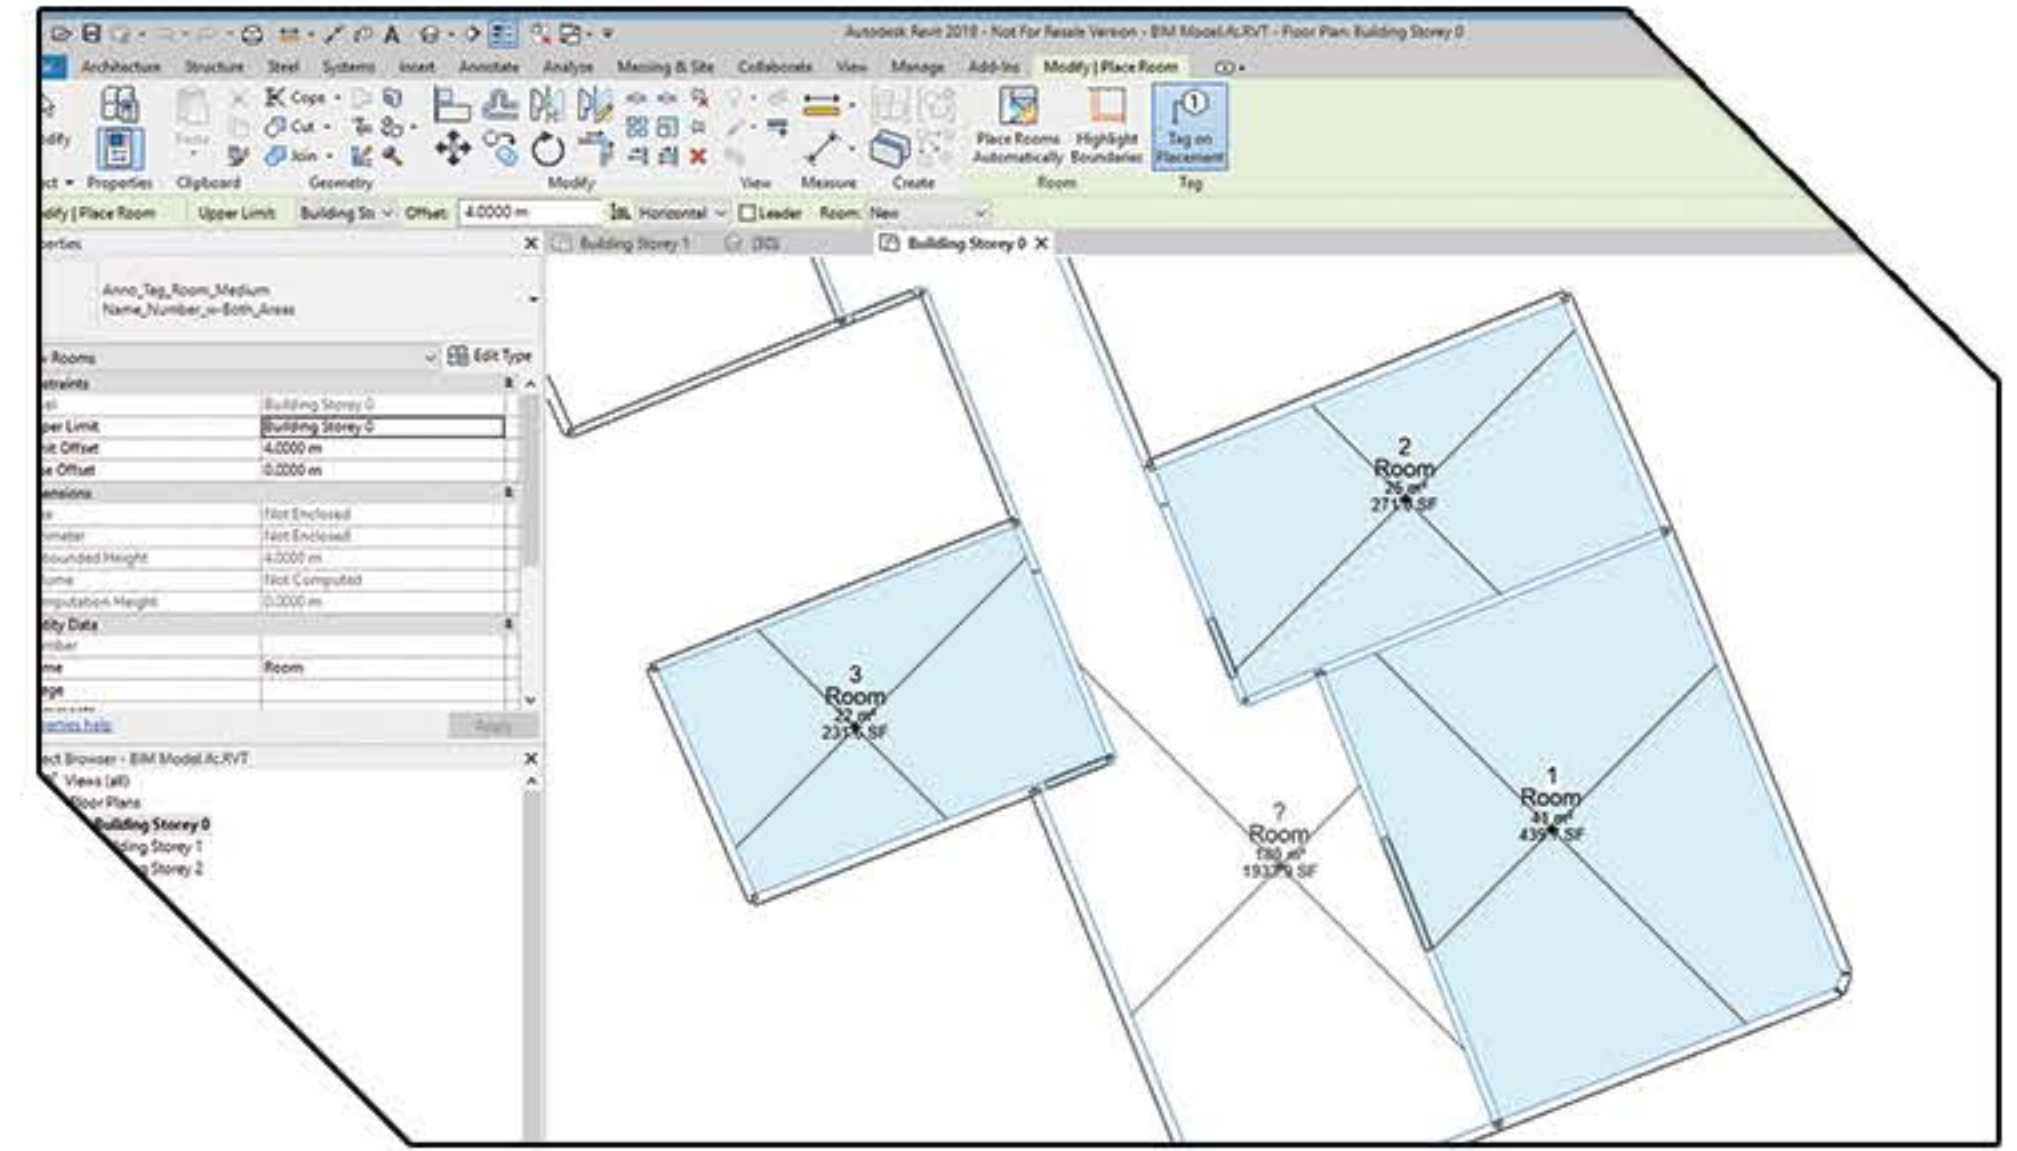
Autodesk Revit 2018 - Not For Resale Version - BIM Model.rvt - Floor Plan: Building Storey 0

Architecture Structure Steel Systems Insert Annotate Analyze Massing & Site Collaborate View Manage Add-Ins Modify | Place Room

odify Properties Paste Cope Cut Join Clipboard Geometry Modify View Measure Create Place Rooms Automatically Highlight Boundaries Room Tag on Placement Tag

odify | Place Room Upper Limit: Building St Offset: 4.0000 m Horizontal Leader Room: New

perties

Anno_Tag_Room_Medium Name_Number_w-Both_Areas

Rooms Edit Type

straints
el Building Storey 0
per Limit Building Storey 0
it Offset 4.0000 m
e Offset 0.0000 m
ensions
Not Enclosed
imeter Not Enclosed
bounded Height 4.0000 m
lume Not Computed
mputation Height 0.0000 m
tity Data
mber
me Room
ge

perties help Apply

ect Browser - BIM Model.rvt
Views (all)
Floor Plans
Building Storey 0
lding Storey 1
Storey 2

Building Storey 1 {3D} Building Storey 0

2
Room
26 m²
271.6 SF

3
Room
22 m²
231.4 SF

?
Room
180 m²
1937.0 SF

1
Room
41 m²
439.4 SF